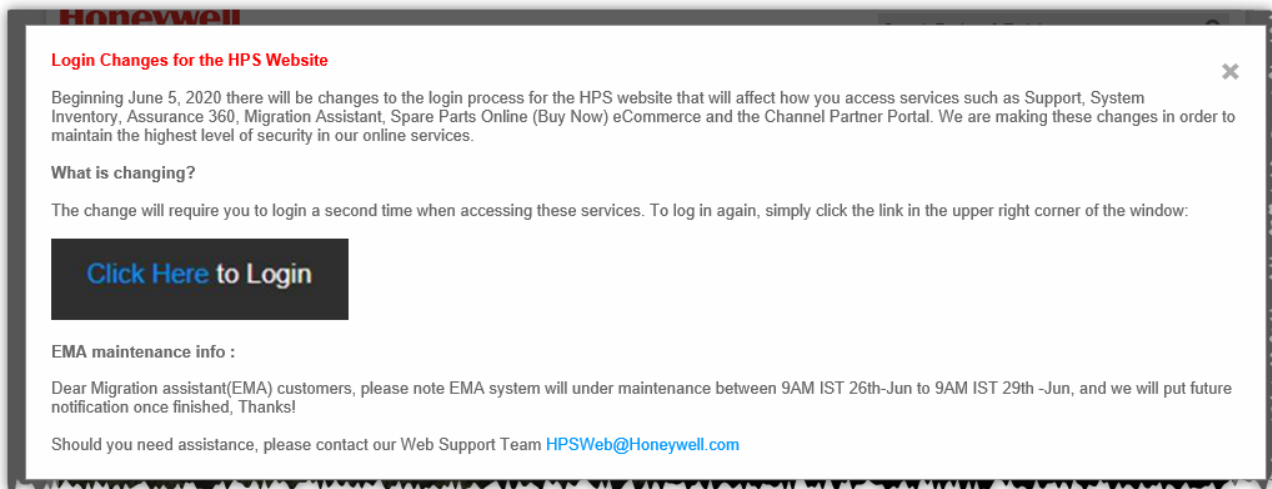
Honeywell

Login Changes for the HPS Website

×

Beginning June 5, 2020 there will be changes to the login process for the HPS website that will affect how you access services such as Support, System Inventory, Assurance 360, Migration Assistant, Spare Parts Online (Buy Now) eCommerce and the Channel Partner Portal. We are making these changes in order to maintain the highest level of security in our online services.

What is changing?

The change will require you to login a second time when accessing these services. To log in again, simply click the link in the upper right corner of the window:

Click Here to Login

EMA maintenance info :

Dear Migration assistant(EMA) customers, please note EMA system will under maintenance between 9AM IST 26th-Jun to 9AM IST 29th -Jun, and we will put future notification once finished, Thanks!

Should you need assistance, please contact our Web Support Team HPSWeb@Honeywell.com